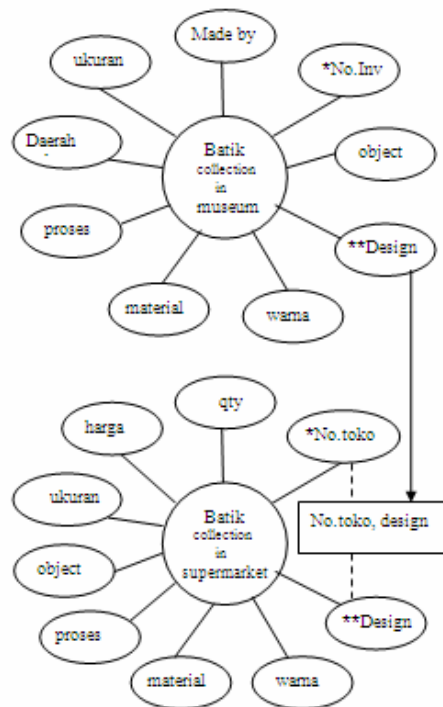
Made by

ukuran

*No.Inv

Daerah

Batik collection in museum

object

proses

**Design

material

warna

qty

harga

*No.toko

ukuran

Batik collection in supermarket

No.toko, design

object

**Design

proses

material

warna